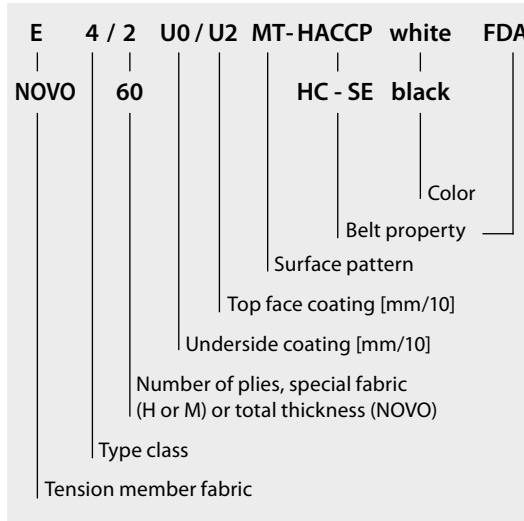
E 4 / 2 U0 / U2 MT- HACCP white FDA

NOVO 60 HC - SE black

Color

Belt property

Surface pattern

Top face coating [mm/10]

Underside coating [mm/10]

Number of plies, special fabric (H or M) or total thickness (NOVO)

Type class

Tension member fabric